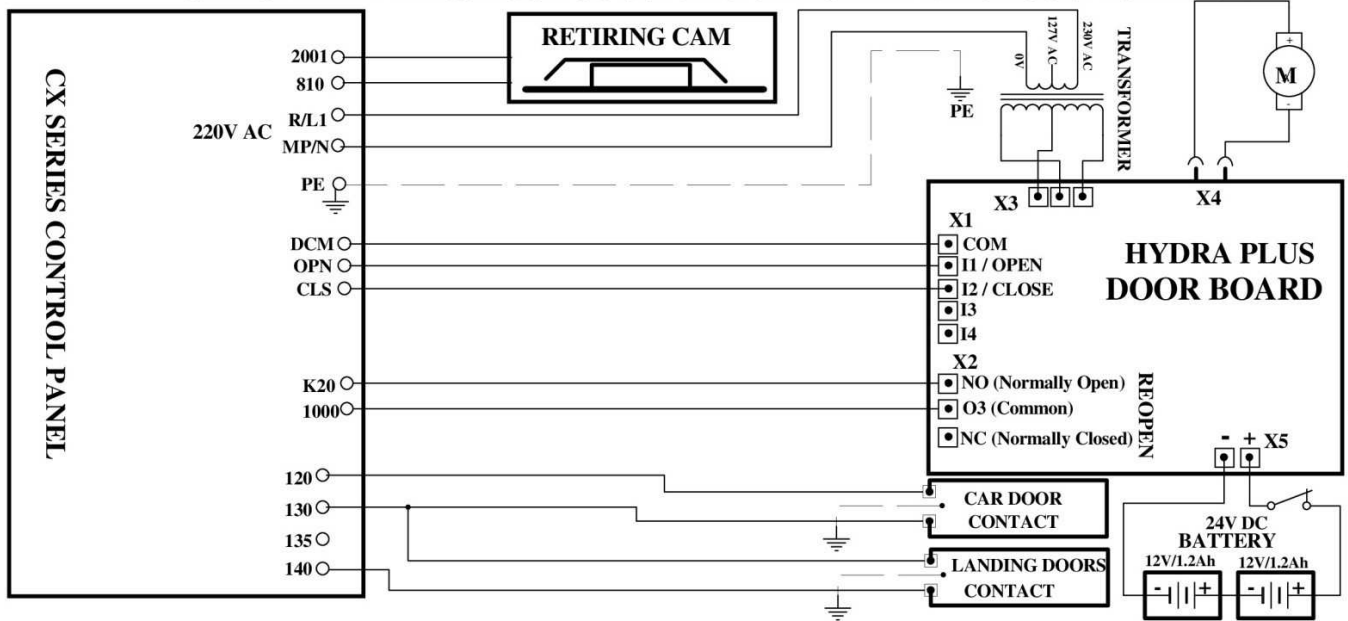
CX SERIES CONTROL PANEL

2001
810
R/L1
220V AC
MP/N
PE
DCM
OPN
CLS
K20
1000
120
130
135
140

RETIRING CAM

PE

0V
127V AC
230V AC
TRANSFORMER

M
+
-

X3
X4

X1
COM
I1 / OPEN
I2 / CLOSE
I3
I4

HYDRA PLUS
DOOR BOARD

X2
NO (Normally Open)
O3 (Common)
NC (Normally Closed)
REOPEN

- + X5

CAR DOOR
CONTACT

LANDING DOORS
CONTACT

24V DC
BATTERY
12V/1.2Ah
12V/1.2Ah
- +
- +